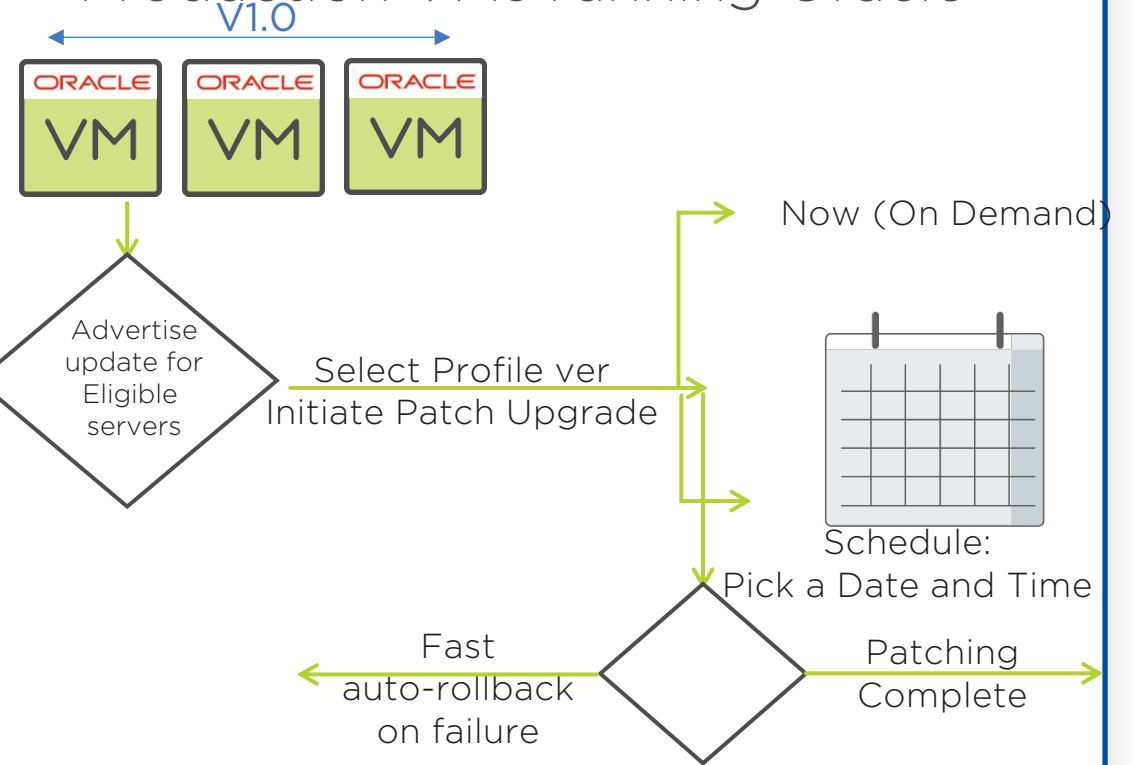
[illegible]
V1.0

ORACLE
VM

ORACLE
VM

ORACLE
VM

Now (On Demand)

Advertise update for Eligible servers

Select Profile ver
Initiate Patch Upgrade

Schedule:
Pick a Date and Time

Fast auto-rollback on failure

Patching Complete